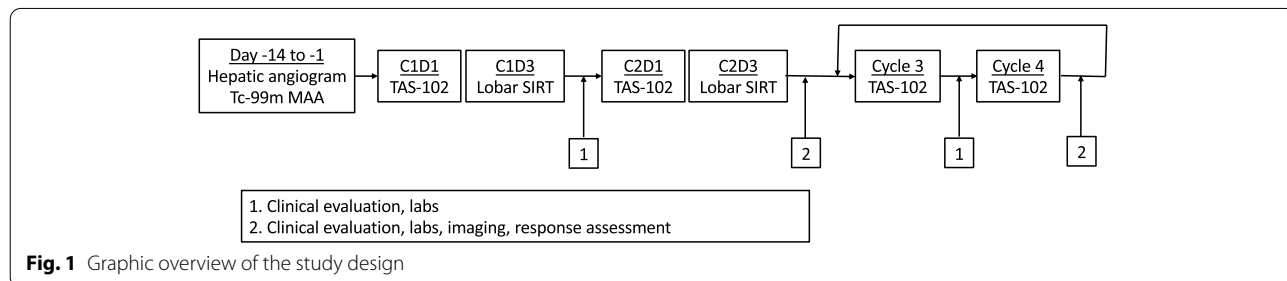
Day -14 to -1
Hepatic angiogram
Tc-99m MAA

C1D1
TAS-102

C1D3
Lobar SIRT

C2D1
TAS-102

C2D3
Lobar SIRT

Cycle 3
TAS-102

Cycle 4
TAS-102

1

2

1

2

1. Clinical evaluation, labs
2. Clinical evaluation, labs, imaging, response assessment

**Fig. 1** Graphic overview of the study design